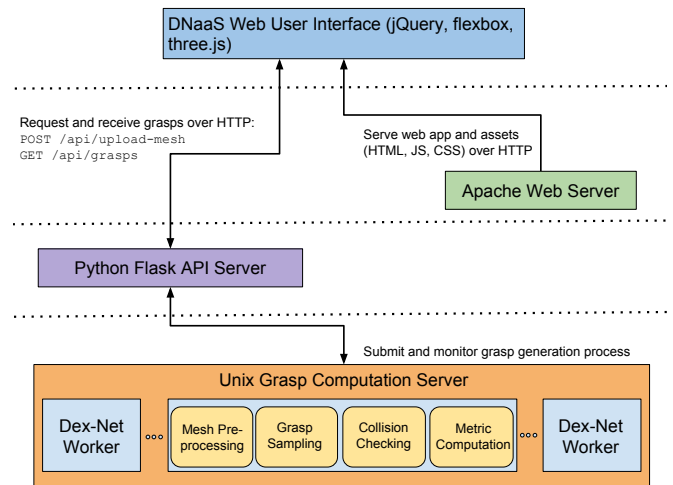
DNaaS Web User Interface (jQuery, flexbox, three.js)

Request and receive grasps over HTTP:
POST /api/upload-mesh
GET /api/grasps

Serve web app and assets (HTML, JS, CSS) over HTTP

Apache Web Server

Python Flask API Server

Submit and monitor grasp generation process

Unix Grasp Computation Server

Dex-Net Worker

Mesh Pre-processing

Grasp Sampling

Collision Checking

Metric Computation

Dex-Net Worker